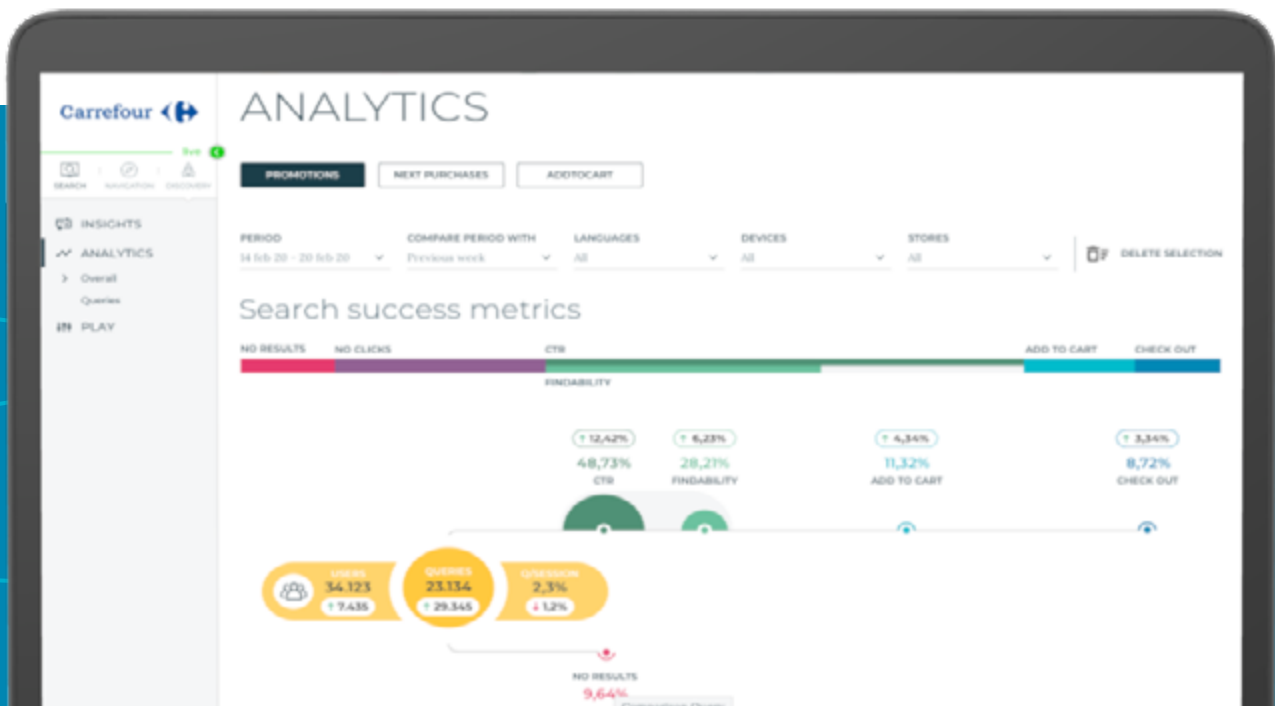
Carrefour

live

SEARCH NAVIGATION DISCOVERY

INSIGHTS
ANALYTICS
Overall
Queries
PLAY

ANALYTICS

PROMOTIONS NEXT PURCHASES ADDTOCART

PERIOD
14 feb 20 - 20 feb 20

COMPARE PERIOD WITH
Previous week

LANGUAGES
All

DEVICES
All

STORES
All

DELETE SELECTION

Search success metrics

NO RESULTS NO CLICKS CTR ADD TO CART CHECK OUT
FINDABILITY

↑ 12,42%
48,73%
CTR

↑ 6,23%
28,21%
FINDABILITY

↑ 4,34%
11,32%
ADD TO CART

↑ 3,34%
8,72%
CHECK OUT

USERS
34.123
↑ 7.435

QUERIES
23.134
↑ 29.345

Q/SESSION
2,3%
↓ 1,2%

NO RESULTS
9,64%

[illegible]